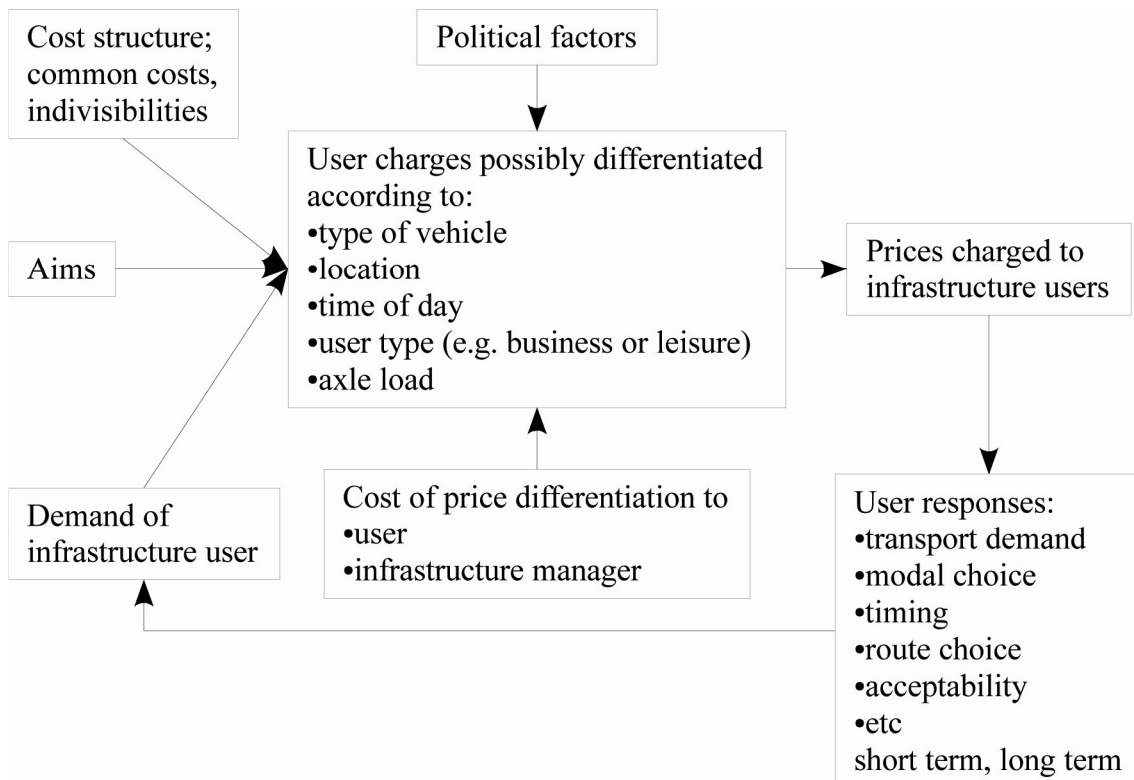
Cost structure; common costs, indivisibilities

Political factors

User charges possibly differentiated according to:
•type of vehicle
•location
•time of day
•user type (e.g. business or leisure)
•axle load

Aims

Prices charged to infrastructure users

Demand of infrastructure user

Cost of price differentiation to
•user
•infrastructure manager

User responses:
•transport demand
•modal choice
•timing
•route choice
•acceptability
•etc
short term, long term